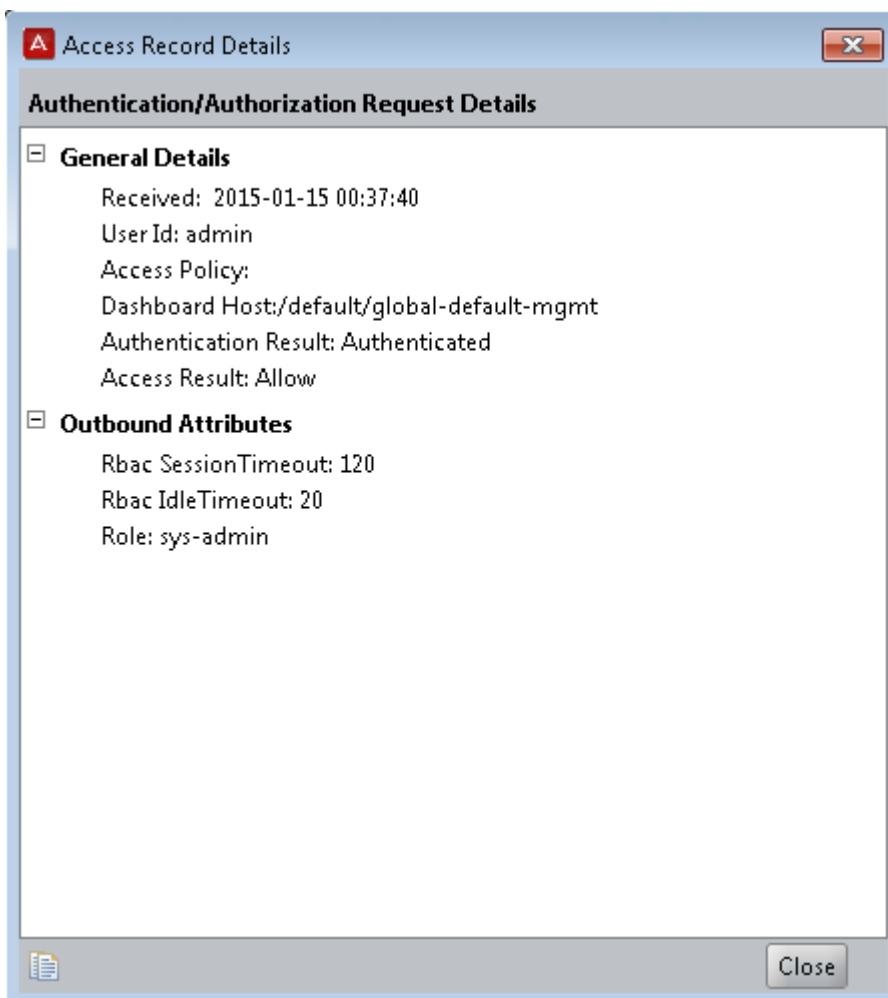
Access Record Details

Authentication/Authorization Request Details

General Details

Received: 2015-01-15 00:37:40

User Id: admin

Access Policy:

Dashboard Host:/default/global-default-mgmt

Authentication Result: Authenticated

Access Result: Allow

Outbound Attributes

Rbac SessionTimeout: 120

Rbac IdleTimeout: 20

Role: sys-admin

Close